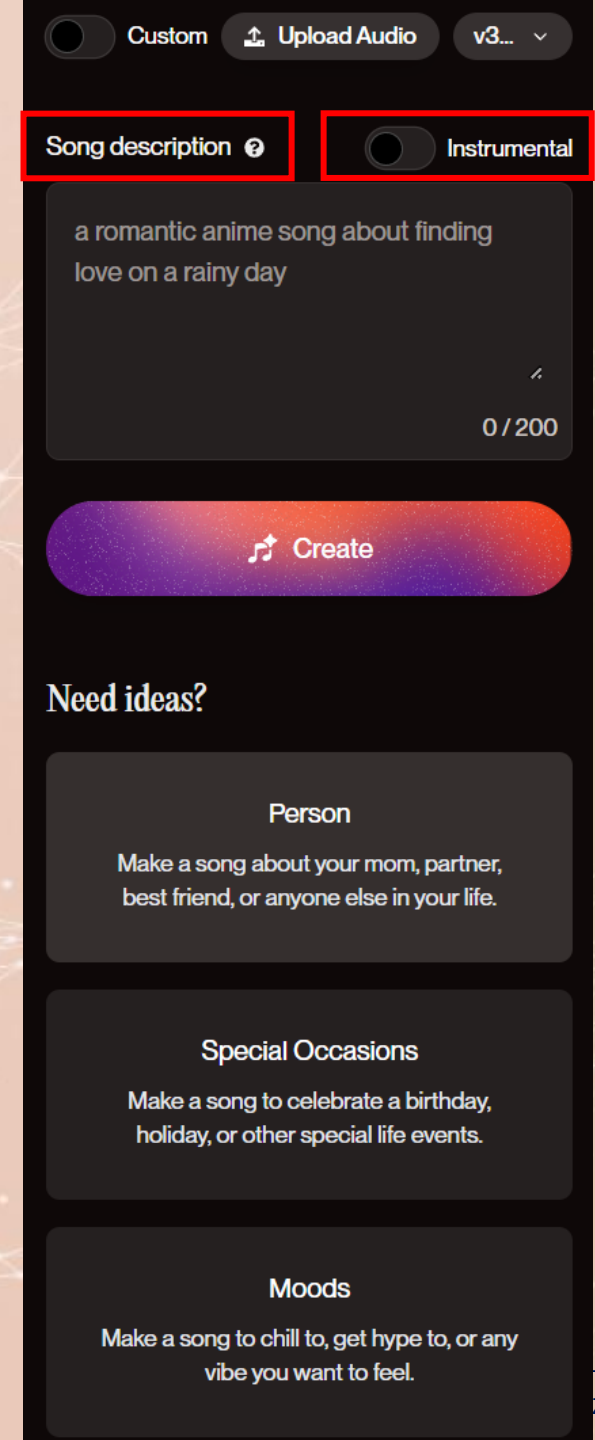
Custom Upload Audio v3...

Song description Instrumental

a romantic anime song about finding love on a rainy day

0 / 200

Create

Need ideas?

Person

Make a song about your mom, partner, best friend, or anyone else in your life.

Special Occasions

Make a song to celebrate a birthday, holiday, or other special life events.

Moods

Make a song to chill to, get hype to, or any vibe you want to feel.